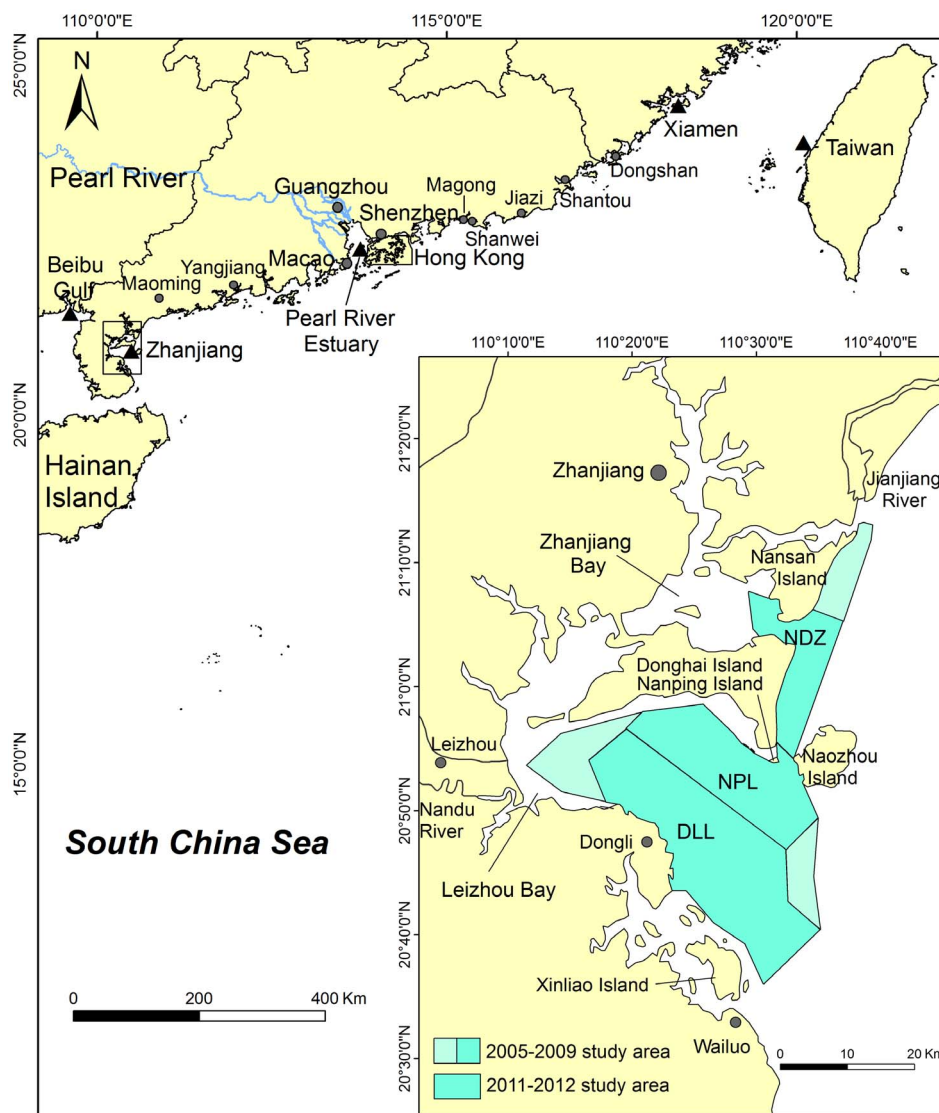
110°0'0"E
115°0'0"E
120°0'0"E
25°0'0"N
20°0'0"N
15°0'0"N
N
Pearl River
Guangzhou
Magong
Jiazi
Shantou
Dongshan
Xiamen
Taiwan
Shenzhen
Shanwei
Hong Kong
Macao
Beibu Gulf
Maoming
Yangjiang
Pearl River Estuary
Zhanjiang
Hainan Island
South China Sea
0
200
400 Km
110°10'0"E
110°20'0"E
110°30'0"E
110°40'0"E
21°20'0"N
21°10'0"N
21°0'0"N
20°50'0"N
20°40'0"N
20°30'0"N
Zhanjiang
Jianjiang River
Zhanjiang Bay
Nansan Island
NDZ
Donghai Island
Nanping Island
Leizhou
Naozhou Island
NPL
Nandu River
DLL
Dongli
Leizhou Bay
Xinliao Island
Wailuo
2005-2009 study area
2011-2012 study area
0
10
20 Km